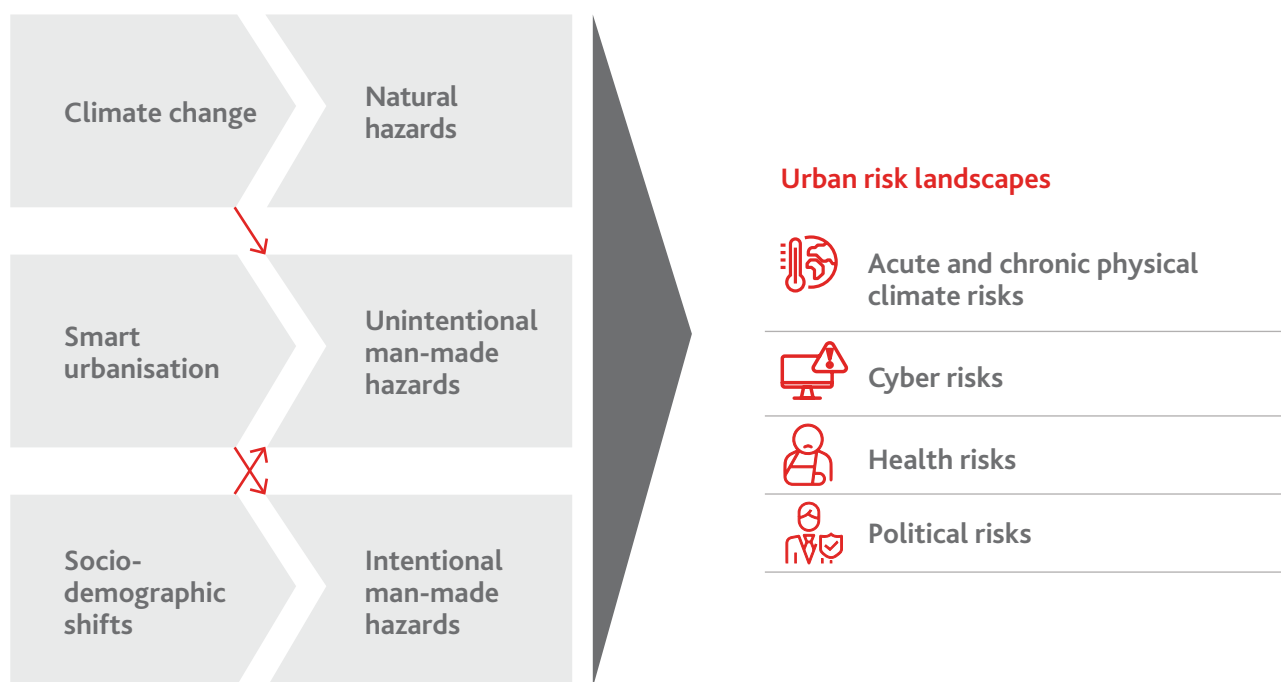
Climate change

Natural hazards

Smart urbanisation

Unintentional man-made hazards

Socio-demographic shifts

Intentional man-made hazards

Urban risk landscapes

Acute and chronic physical climate risks

Cyber risks

Health risks

Political risks